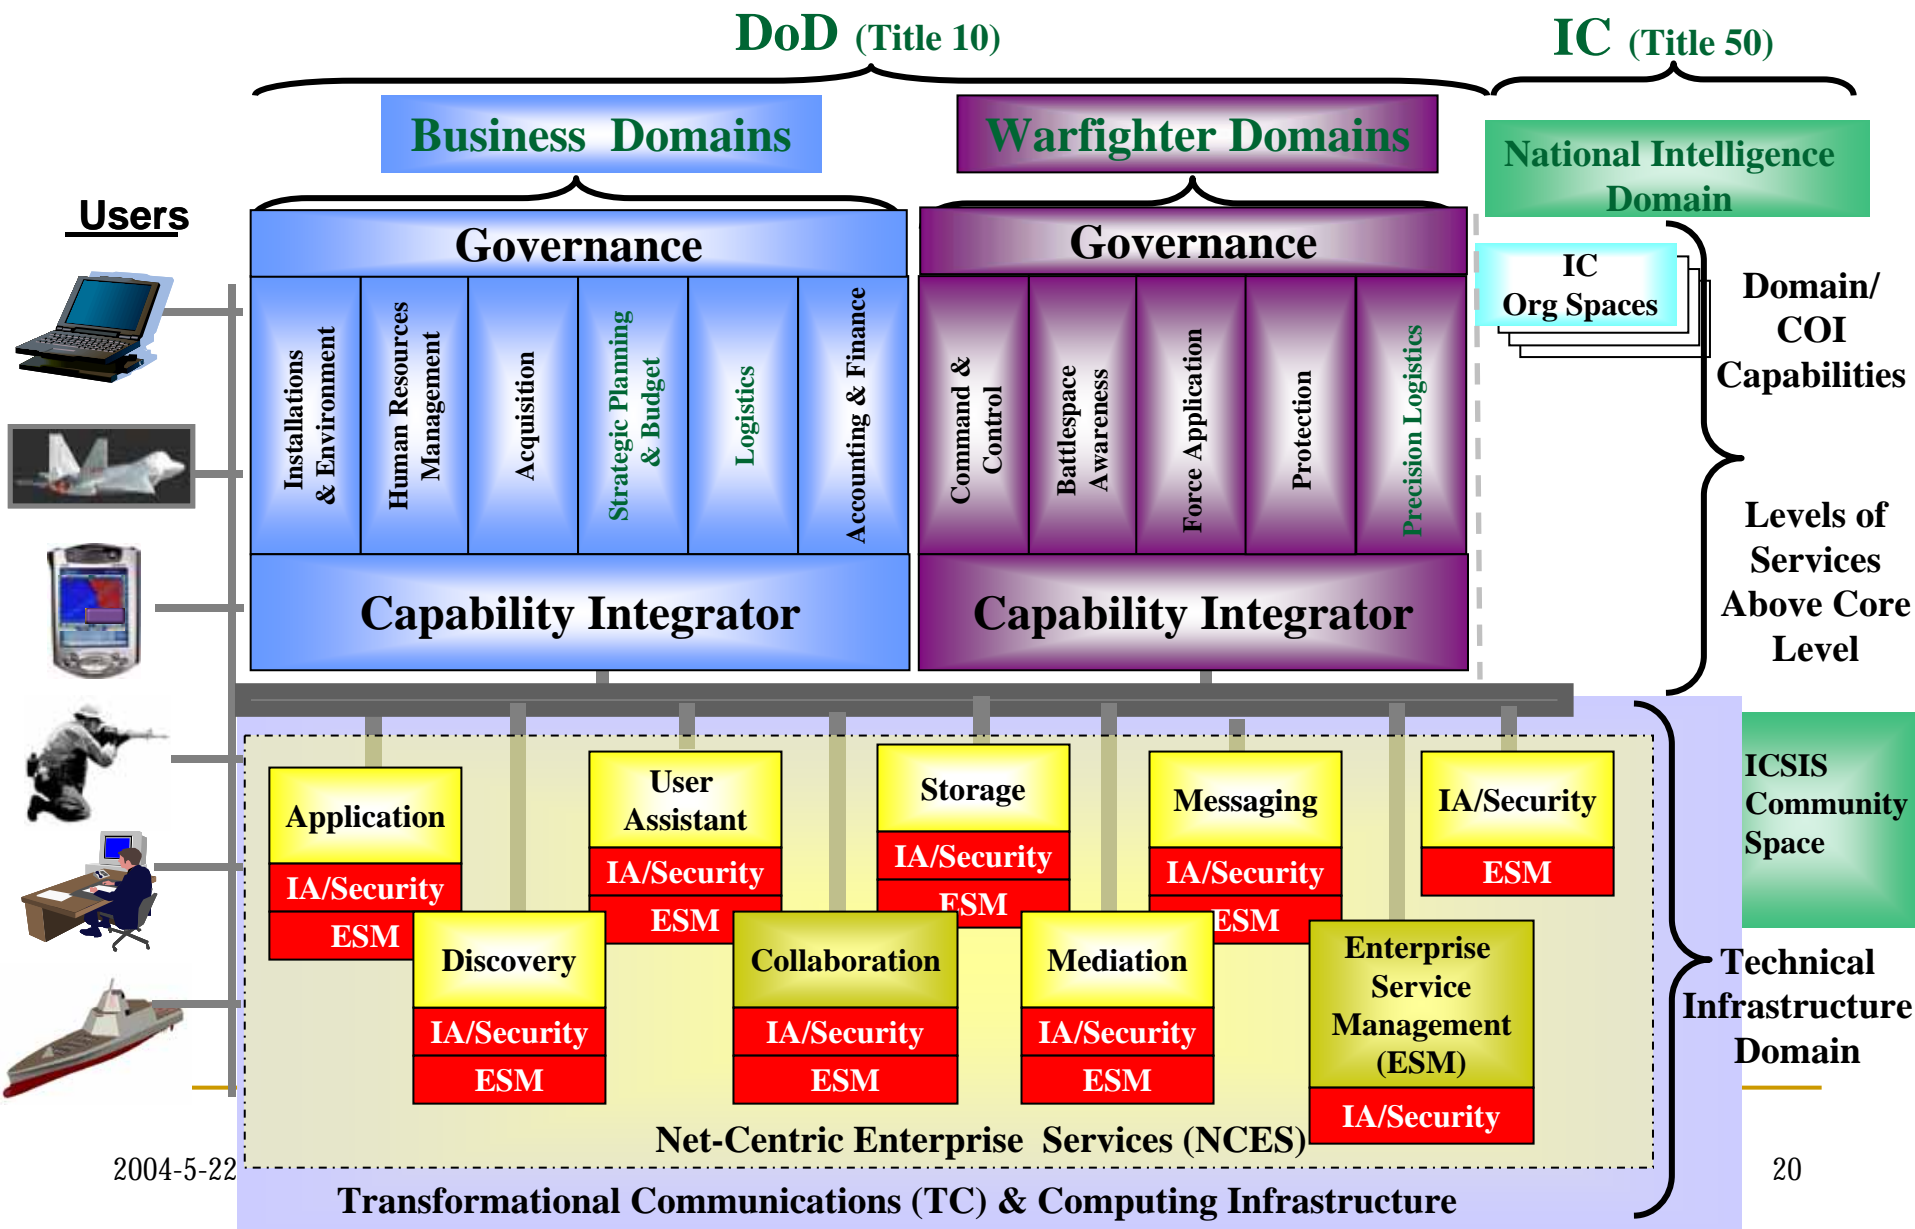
DoD (Title 10)

IC (Title 50)

Business Domains

Warfighter Domains

National Intelligence Domain

Users

Governance

Installations & Environment

Human Resources Management

Acquisition

Strategic Planning & Budget

Logistics

Accounting & Finance

Capability Integrator

Governance

Command & Control

Battlespace Awareness

Force Application

Protection

Precision Logistics

Capability Integrator

IC Org Spaces

Domain/ COI Capabilities

Levels of Services Above Core Level

ICSIS Community Space

Application

IA/Security

ESM

User Assistant

IA/Security

ESM

Storage

IA/Security

ESM

Messaging

IA/Security

ESM

IA/Security

ESM

Discovery

IA/Security

ESM

Collaboration

IA/Security

ESM

Mediation

IA/Security

ESM

Enterprise Service Management (ESM)

IA/Security

Technical Infrastructure Domain

Net-Centric Enterprise Services (NCES)

2004-5-22

20

Transformational Communications (TC) & Computing Infrastructure